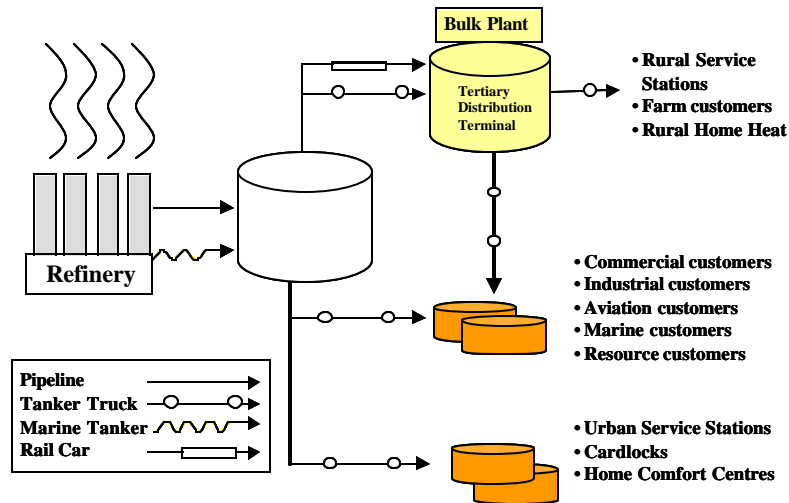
Bulk Plant

Tertiary Distribution Terminal

• Rural Service Stations
• Farm customers
• Rural Home Heat

Refinery

• Commercial customers
• Industrial customers
• Aviation customers
• Marine customers
• Resource customers

Pipeline
Tanker Truck
Marine Tanker
Rail Car

• Urban Service Stations
• Cardlocks
• Home Comfort Centres